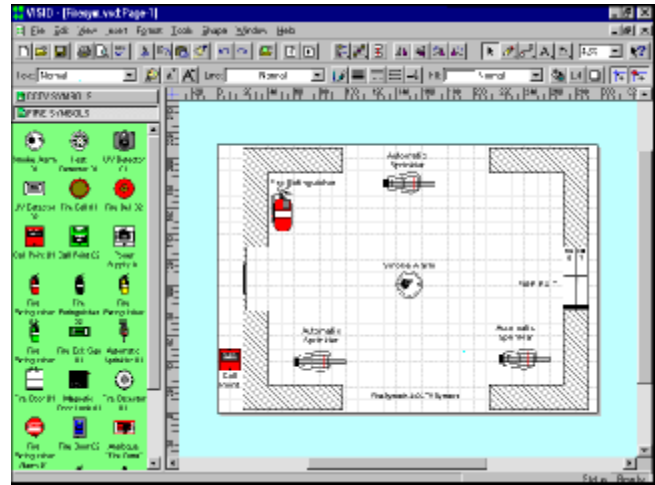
VISIO - [Firesym.vsd:Page 1]
File Edit View Insert Format Tools Shape Window Help
Normal
Normal
Normal
FIRE SYMBOLS
Smoke Alarm
Heat Detector
UV Detector
UV Detector
Fire Bell
Fire Bell
Call Point
Call Point
Smoke Apparatus
Fire Extinguisher
Fire Extinguisher
Fire Extinguisher
Fire Extinguisher
Fire Ext Sign
Automatic Sprinkler
Fire Door
Fire Detector
Fire Extinguisher
Fire Door
Fire Extinguisher
Automatic Sprinkler
Smoke Alarm
Call Point
Automatic Sprinkler
Automatic Sprinkler
Firesymbols
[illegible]